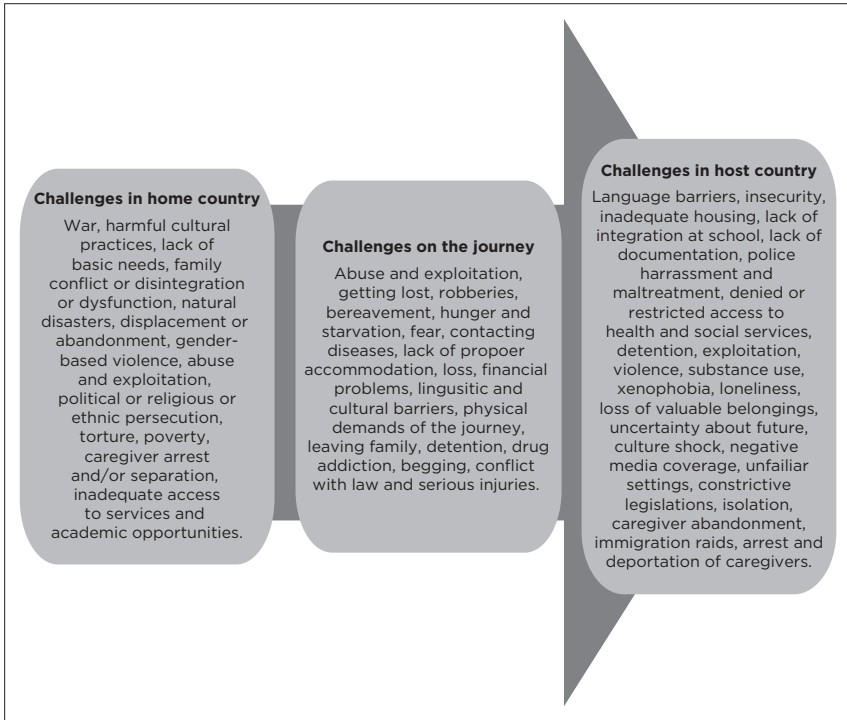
Challenges in home country

War, harmful cultural practices, lack of basic needs, family conflict or disintegration or dysfunction, natural disasters, displacement or abandonment, gender-based violence, abuse and exploitation, political or religious or ethnic persecution, torture, poverty, caregiver arrest and/or separation, inadequate access to services and academic opportunities.

Challenges on the journey

Abuse and exploitation, getting lost, robberies, bereavement, hunger and starvation, fear, contacting diseases, lack of propoer accommodation, loss, financial problems, lingusitic and cultural barriers, physical demands of the journey, leaving family, detention, drug addiction, begging, conflict with law and serious injuries.

Challenges in host country

Language barriers, insecurity, inadequate housing, lack of integration at school, lack of documentation, police harrassment and maltreatment, denied or restricted access to health and social services, detention, exploitation, violence, substance use, xenophobia, loneliness, loss of valuable belongings, uncertainty about future, culture shock, negative media coverage, unfailiar settings, constrictive legislations, isolation, caregiver abandonment, immigration raids, arrest and deportation of caregivers.